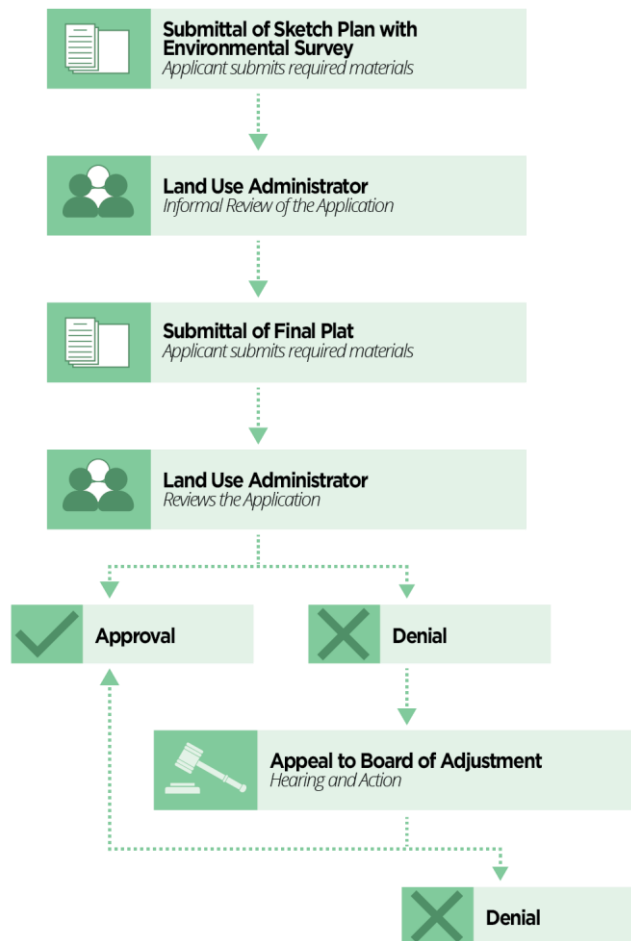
**Submittal of Sketch Plan with Environmental Survey**
*Applicant submits required materials*

**Land Use Administrator**
*Informal Review of the Application*

**Submittal of Final Plat**
*Applicant submits required materials*

**Land Use Administrator**
*Reviews the Application*

**Approval**

**Denial**

**Appeal to Board of Adjustment**
*Hearing and Action*

**Denial**